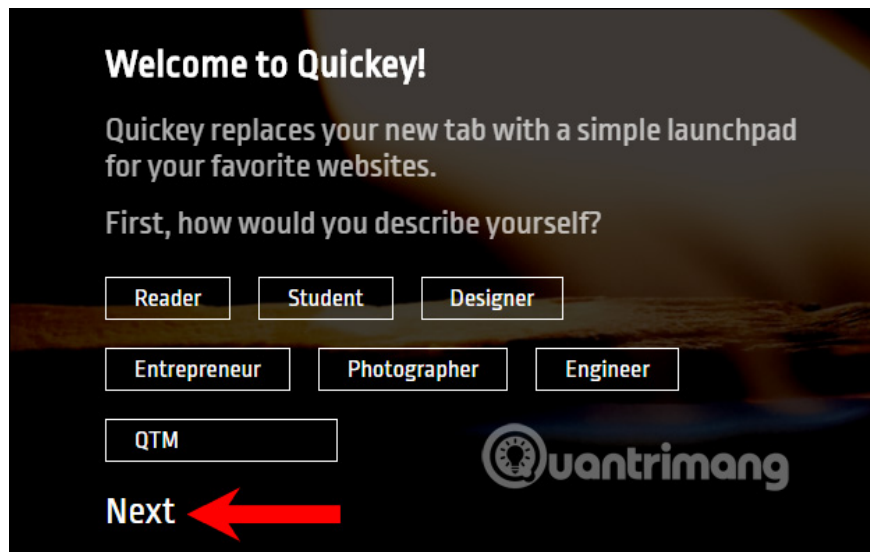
Welcome to Quickey!

Quickey replaces your new tab with a simple launchpad for your favorite websites.

First, how would you describe yourself?

Reader

Student

Designer

Entrepreneur

Photographer

Engineer

QTM

Quantrimang

Next